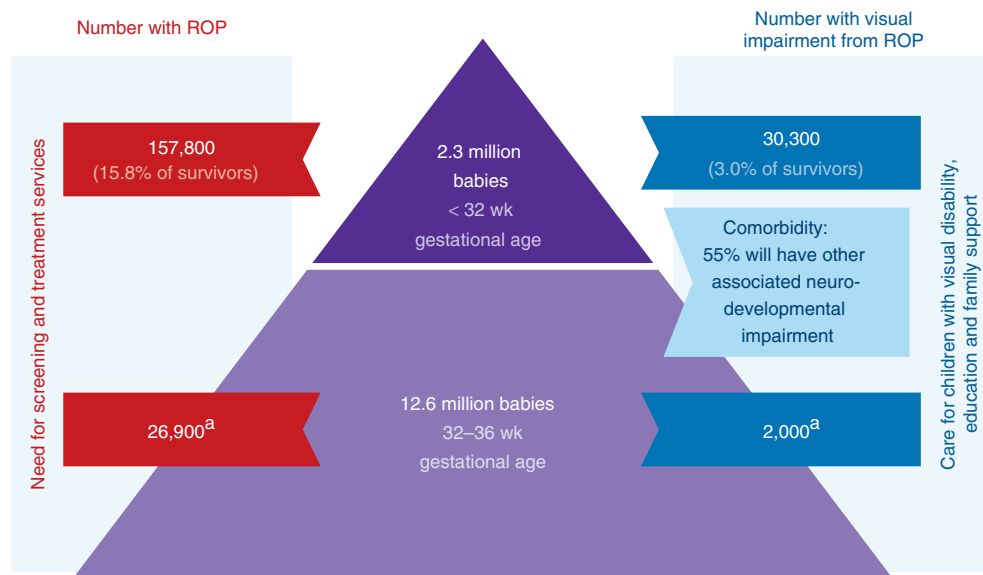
Number with ROP

Need for screening and treatment services

157,800
(15.8% of survivors)

26,900$^{a}$

2.3 million babies
< 32 wk
gestational age

12.6 million babies
32–36 wk
gestational age

Number with visual impairment from ROP

30,300
(3.0% of survivors)

Comorbidity:
55% will have other associated neurodevelopmental impairment

2,000$^{a}$

Care for children with visual disability, education and family support